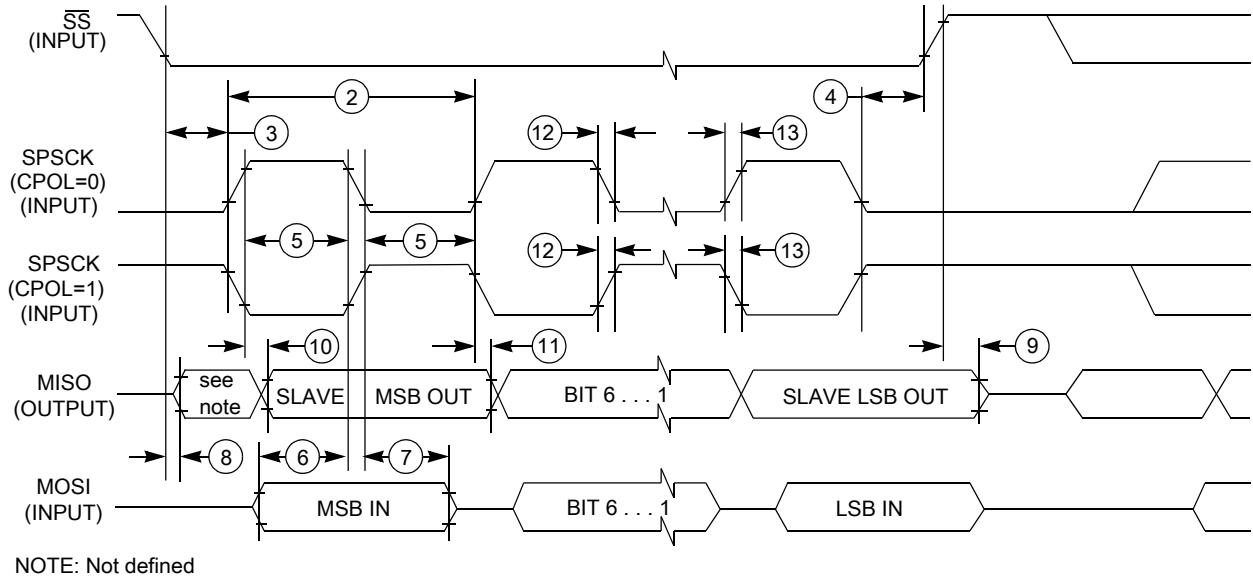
$\overline{SS}$
(INPUT)

2

4

3

12

13

SPSCK
(CPOL=0)
(INPUT)

5

5

12

13

SPSCK
(CPOL=1)
(INPUT)

10

11

9

MISO
(OUTPUT)

see note

SLAVE

MSB OUT

BIT 6 . . . 1

SLAVE LSB OUT

8

6

7

MOSI
(INPUT)

MSB IN

BIT 6 . . . 1

LSB IN

NOTE: Not defined